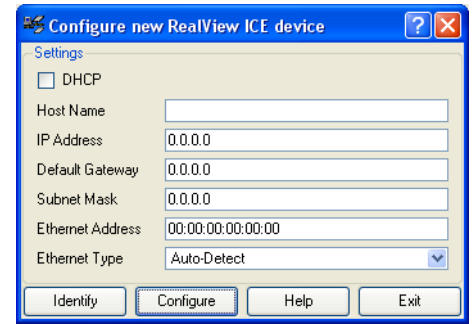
Configure new RealView ICE device

Settings

DHCP

Host Name

IP Address 0.0.0.0

Default Gateway 0.0.0.0

Subnet Mask 0.0.0.0

Ethernet Address 00:00:00:00:00:00

Ethernet Type Auto-Detect

Identify Configure Help Exit